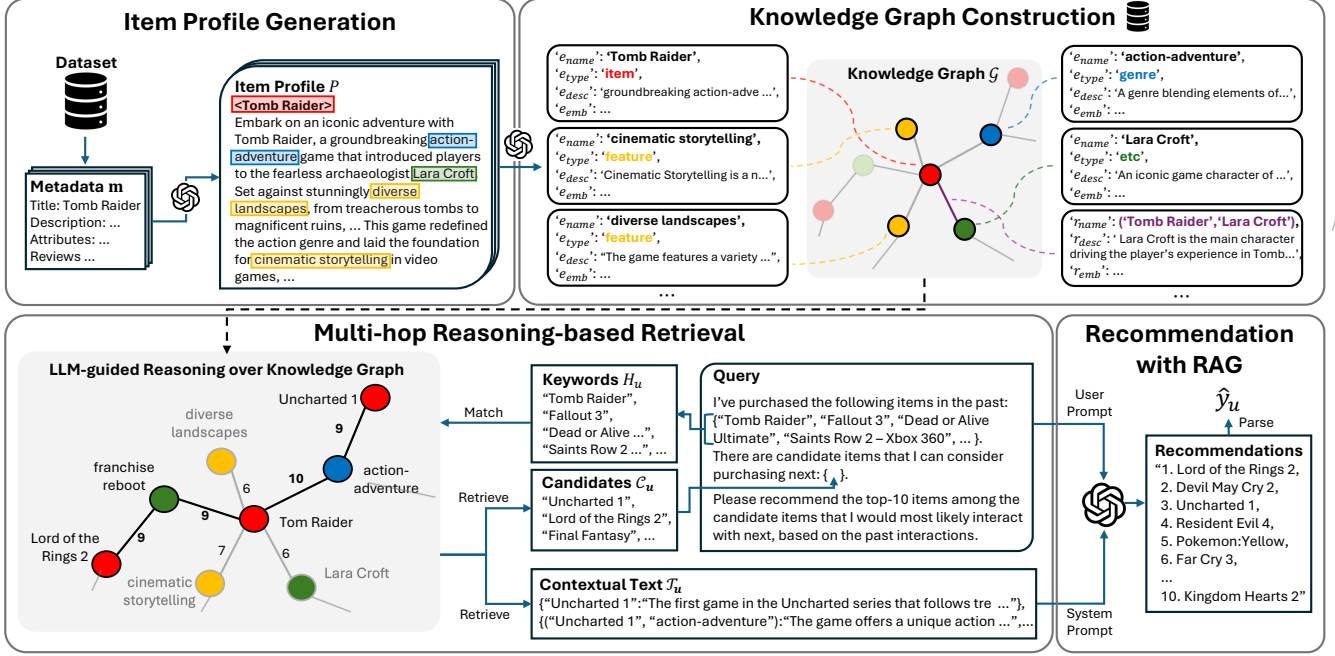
Item Profile Generation

Dataset

Metadata $\mathbf{m}$
Title: Tomb Raider
Description: ...
Attributes: ...
Reviews ...

Item Profile $P$
<Tomb Raider>
Embark on an iconic adventure with Tomb Raider, a groundbreaking action-adventure game that introduced players to the fearless archaeologist Lara Croft. Set against stunningly diverse landscapes, from treacherous tombs to magnificent ruins, ... This game redefined the action genre and laid the foundation for cinematic storytelling in video games, ...

Knowledge Graph Construction

'$e_{name}$': 'Tomb Raider',
'$e_{type}$': 'item',
'$e_{desc}$': 'groundbreaking action-adve ...',
'$e_{emb}$': ...

'$e_{name}$': 'cinematic storytelling',
'$e_{type}$': 'feature',
'$e_{desc}$': 'Cinematic Storytelling is a n...',
'$e_{emb}$': ...

'$e_{name}$': 'diverse landscapes',
'$e_{type}$': 'feature',
'$e_{desc}$': "The game features a variety ...",
'$e_{emb}$': ...

...

Knowledge Graph $\mathcal{G}$

'$e_{name}$': 'action-adventure',
'$e_{type}$': 'genre',
'$e_{desc}$': 'A genre blending elements of...',
'$e_{emb}$': ...

'$e_{name}$': 'Lara Croft',
'$e_{type}$': 'etc',
'$e_{desc}$': 'An iconic game character of ...',
'$e_{emb}$': ...

'$r_{name}$': ('Tomb Raider','Lara Croft'),
'$r_{desc}$': ' Lara Croft is the main character driving the player's experience in Tomb...',
'$r_{emb}$': ...

...

Multi-hop Reasoning-based Retrieval

LLM-guided Reasoning over Knowledge Graph

Uncharted 1
diverse landscapes
9
10
action-adventure
franchise reboot
6
9
Tom Raider
Lord of the Rings 2
9
7
6
cinematic storytelling
Lara Croft

Match

Keywords $H_u$
"Tomb Raider",
"Fallout 3",
"Dead or Alive ...",
"Saints Row 2 ...", ...

Retrieve

Candidates $\mathcal{C}_u$
"Uncharted 1",
"Lord of the Rings 2",
"Final Fantasy", ...

Retrieve

Contextual Text $\mathcal{T}_u$
{"Uncharted 1":"The first game in the Uncharted series that follows tre ..."},
{("Uncharted 1", "action-adventure"):"The game offers a unique action ...",...

Query
I've purchased the following items in the past:
{"Tomb Raider", "Fallout 3", "Dead or Alive Ultimate", "Saints Row 2 – Xbox 360", ... }.
There are candidate items that I can consider purchasing next: { }.
Please recommend the top-10 items among the candidate items that I would most likely interact with next, based on the past interactions.

Recommendation with RAG

User Prompt

System Prompt

$\hat{y}_u$
Parse

Recommendations
"1. Lord of the Rings 2,
2. Devil May Cry 2,
3. Uncharted 1,
4. Resident Evil 4,
5. Pokemon:Yellow,
6. Far Cry 3,
...
10. Kingdom Hearts 2"